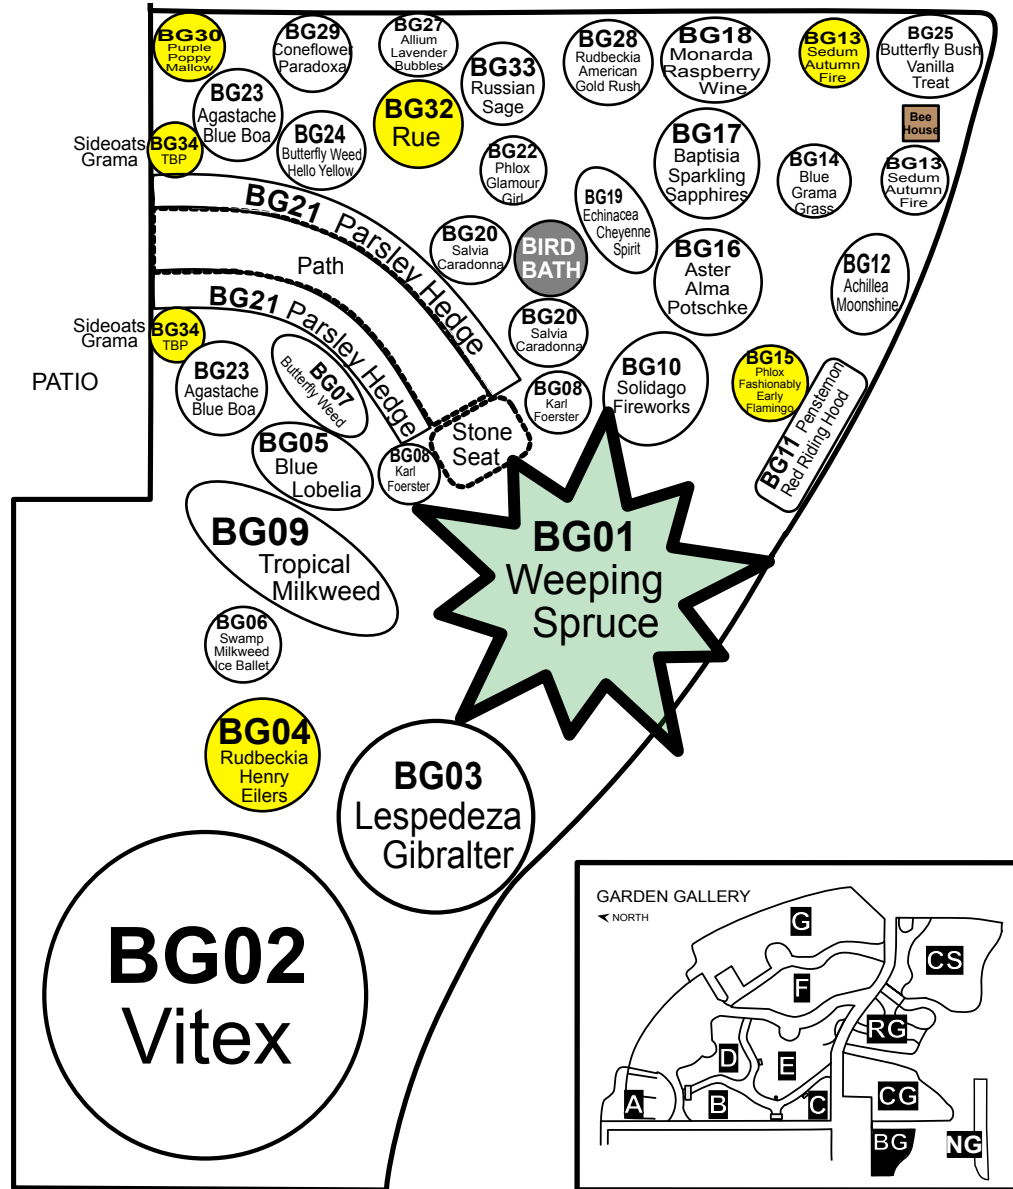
BG30 Purple Poppy Mallow

BG29 Coneflower Paradoxa

BG27 Allium Lavender Bubbles

BG33 Russian Sage

BG28 Rudbeckia American Gold Rush

BG18 Monarda Raspberry Wine

BG13 Sedum Autumn Fire

BG25 Butterfly Bush Vanilla Treat

BG23 Agastache Blue Boa

BG32 Rue

Bee House

Sideoats Grama BG34 TBP

BG24 Butterfly Weed Hello Yellow

BG22 Phlox Glamour Girl

BG17 Baptisia Sparkling Sapphires

BG14 Blue Grama Grass

BG13 Sedum Autumn Fire

BG19 Echinacea Cheyenne Spirit

BG21 Parsley Hedge

Path

BG20 Salvia Caradonna

BIRD BATH

BG16 Aster Alma Potschke

BG12 Achillea Moonshine

BG21 Parsley Hedge

Sideoats Grama BG34 TBP

BG20 Salvia Caradonna

PATIO

BG23 Agastache Blue Boa

BG07 Butterfly Weed

BG08 Karl Foerster

BG10 Solidago Fireworks

BG15 Phlox Fashionably Early Flamingo

BG11 Penstemon Red Riding Hood

Stone Seat

BG05 Blue Lobelia

BG08 Karl Foerster

BG09 Tropical Milkweed

BG01 Weeping Spruce

BG06 Swamp Milkweed Ice Ballet

BG04 Rudbeckia Henry Eilers

BG03 Lespedeza Gibralter

BG02 Vitex

GARDEN GALLERY
NORTH
G
CS
F
RG
D
E
A
B
C
CG
BG
NG